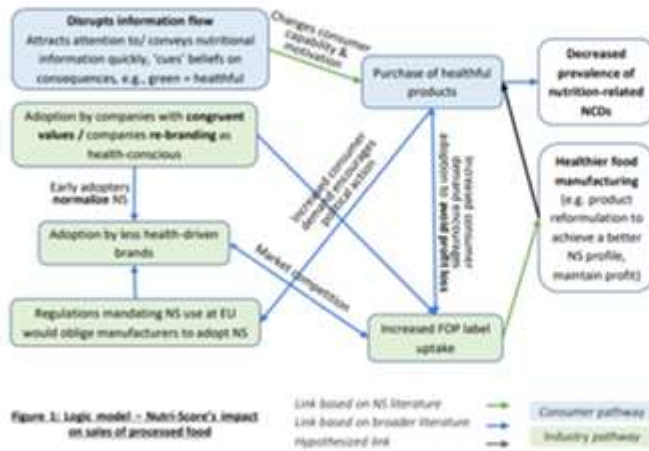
Disrupts information flow
Attracts attention to/ conveys nutritional information quickly, 'cues' beliefs on consequences, e.g., green = healthful

Changes consumer capability & motivation

Purchase of healthful products

Decreased prevalence of nutrition-related NCDs

Adoption by companies with congruent values / companies re-branding as health-conscious

Increased consumer demand encourages political action

Increased consumer demand encourages adoption to avoid profit loss

Healthier food manufacturing (e.g. product reformulation to achieve a better NS profile, maintain profit)

Early adopters normalize NS

Adoption by less health-driven brands

Market competition

Regulations mandating NS use at EU would oblige manufacturers to adopt NS

Increased FOP label uptake

Figure 1: Logic model – Nutri-Score's impact on sales of processed food

Link based on NS literature
Link based on broader literature
Hypothesized link

Consumer pathway
Industry pathway